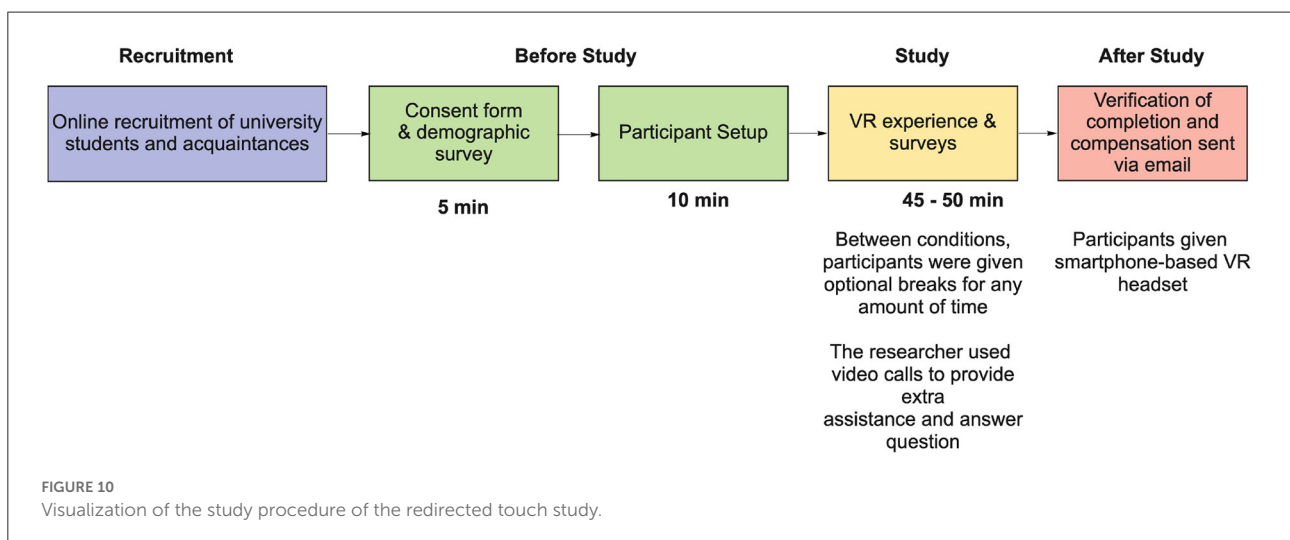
Recruitment

Before Study

Study

After Study

Online recruitment of university students and acquaintances

Consent form & demographic survey

5 min

Participant Setup

10 min

VR experience & surveys

45 - 50 min

Between conditions, participants were given optional breaks for any amount of time

The researcher used video calls to provide extra assistance and answer question

Verification of completion and compensation sent via email

Participants given smartphone-based VR headset

FIGURE 10
Visualization of the study procedure of the redirected touch study.